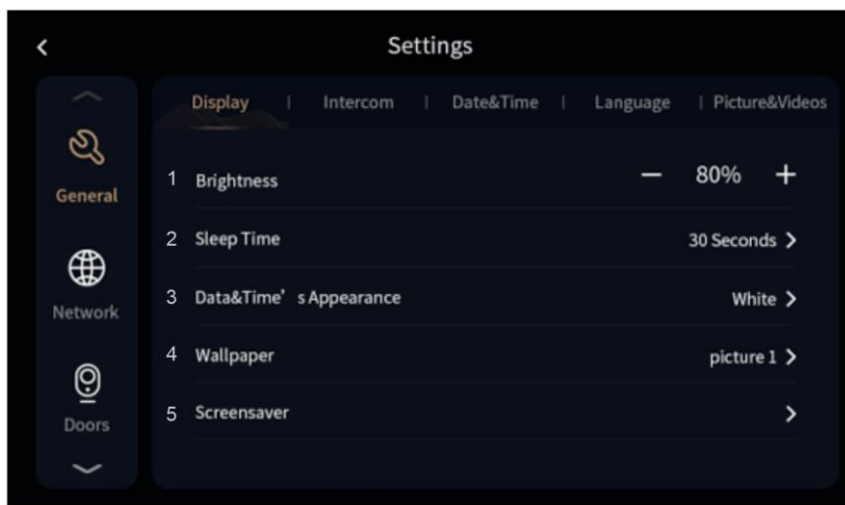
<

Settings

General

Network

Doors

Display | Intercom | Date&Time | Language | Picture&Videos

1 Brightness — 80% +

2 Sleep Time 30 Seconds >

3 Data&Time’ s Appearance White >

4 Wallpaper picture 1 >

5 Screensaver >